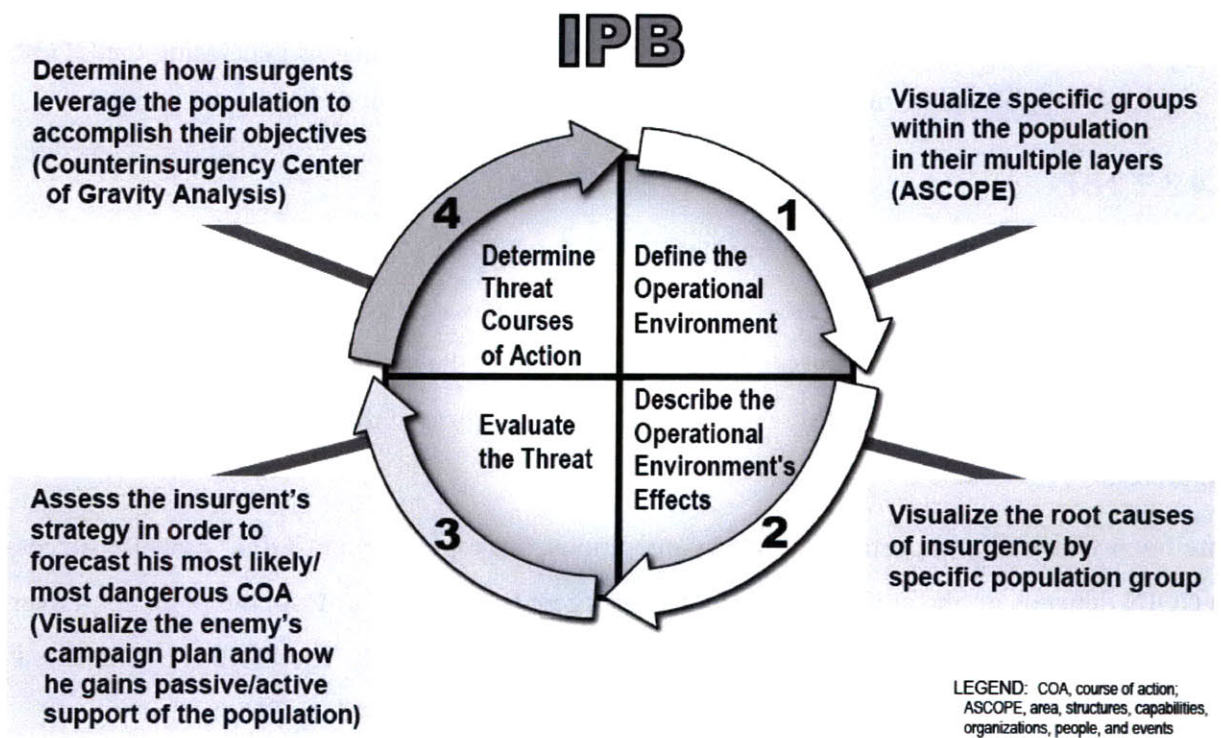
IPB

Determine how insurgents leverage the population to accomplish their objectives (Counterinsurgency Center of Gravity Analysis)

Visualize specific groups within the population in their multiple layers (ASCOPE)

4

1

Determine Threat Courses of Action

Define the Operational Environment

Evaluate the Threat

Describe the Operational Environment's Effects

3

2

Assess the insurgent's strategy in order to forecast his most likely/ most dangerous COA (Visualize the enemy's campaign plan and how he gains passive/active support of the population)

Visualize the root causes of insurgency by specific population group

LEGEND: COA, course of action; ASCOPE, area, structures, capabilities, organizations, people, and events